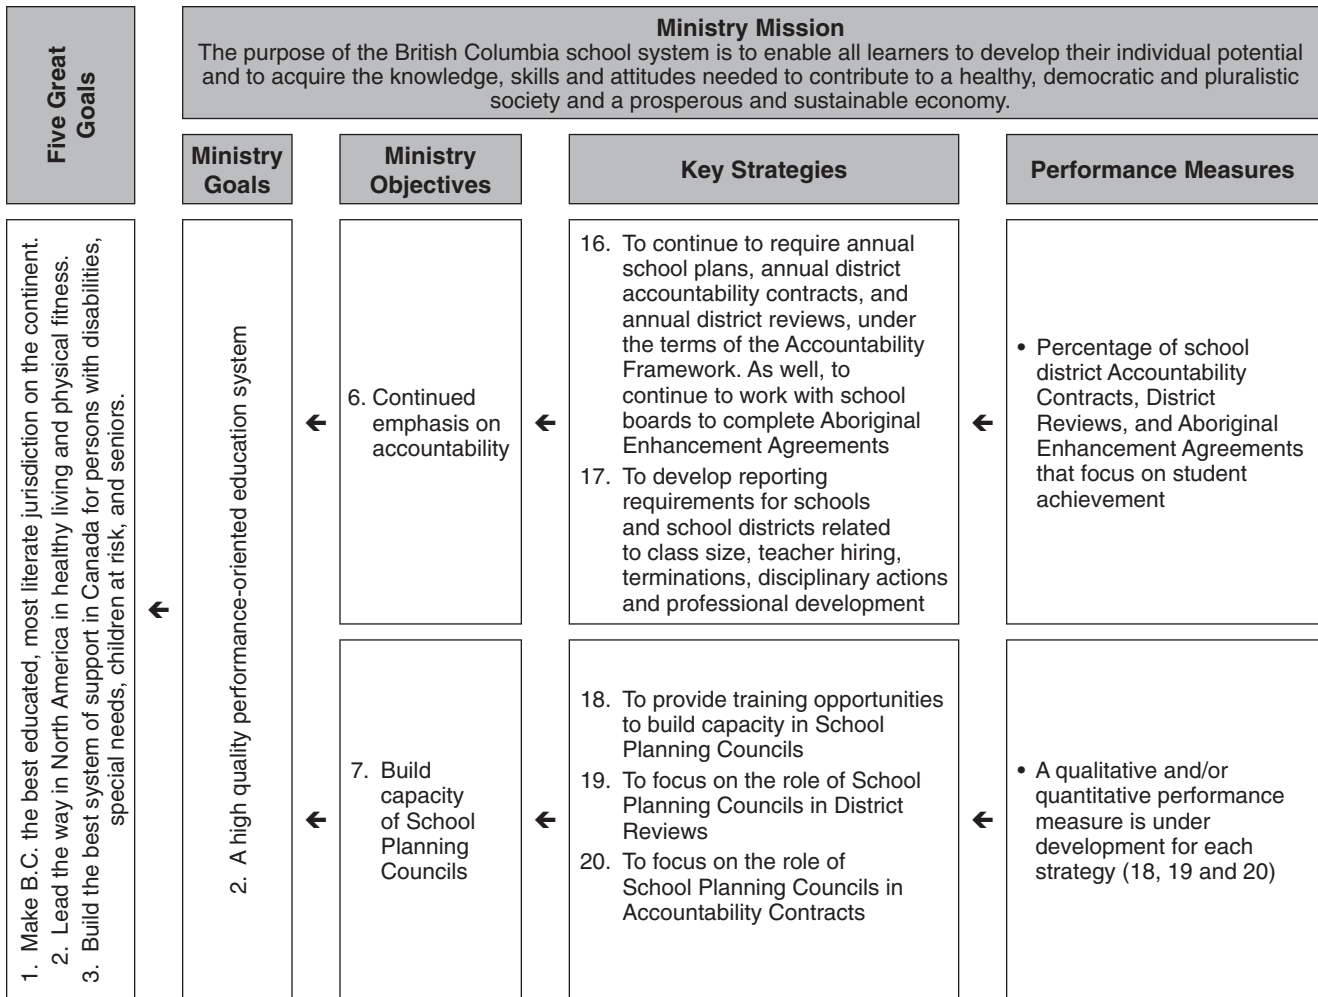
Five Great Goals

Ministry Mission
The purpose of the British Columbia school system is to enable all learners to develop their individual potential and to acquire the knowledge, skills and attitudes needed to contribute to a healthy, democratic and pluralistic society and a prosperous and sustainable economy.

Ministry Goals

Ministry Objectives

Key Strategies

Performance Measures

1. Make B.C. the best educated, most literate jurisdiction on the continent.
2. Lead the way in North America in healthy living and physical fitness.
3. Build the best system of support in Canada for persons with disabilities, special needs, children at risk, and seniors.

←

2. A high quality performance-oriented education system

←

6. Continued emphasis on accountability

←

16. To continue to require annual school plans, annual district accountability contracts, and annual district reviews, under the terms of the Accountability Framework. As well, to continue to work with school boards to complete Aboriginal Enhancement Agreements
17. To develop reporting requirements for schools and school districts related to class size, teacher hiring, terminations, disciplinary actions and professional development

←

• Percentage of school district Accountability Contracts, District Reviews, and Aboriginal Enhancement Agreements that focus on student achievement

←

7. Build capacity of School Planning Councils

←

18. To provide training opportunities to build capacity in School Planning Councils
19. To focus on the role of School Planning Councils in District Reviews
20. To focus on the role of School Planning Councils in Accountability Contracts

←

• A qualitative and/or quantitative performance measure is under development for each strategy (18, 19 and 20)